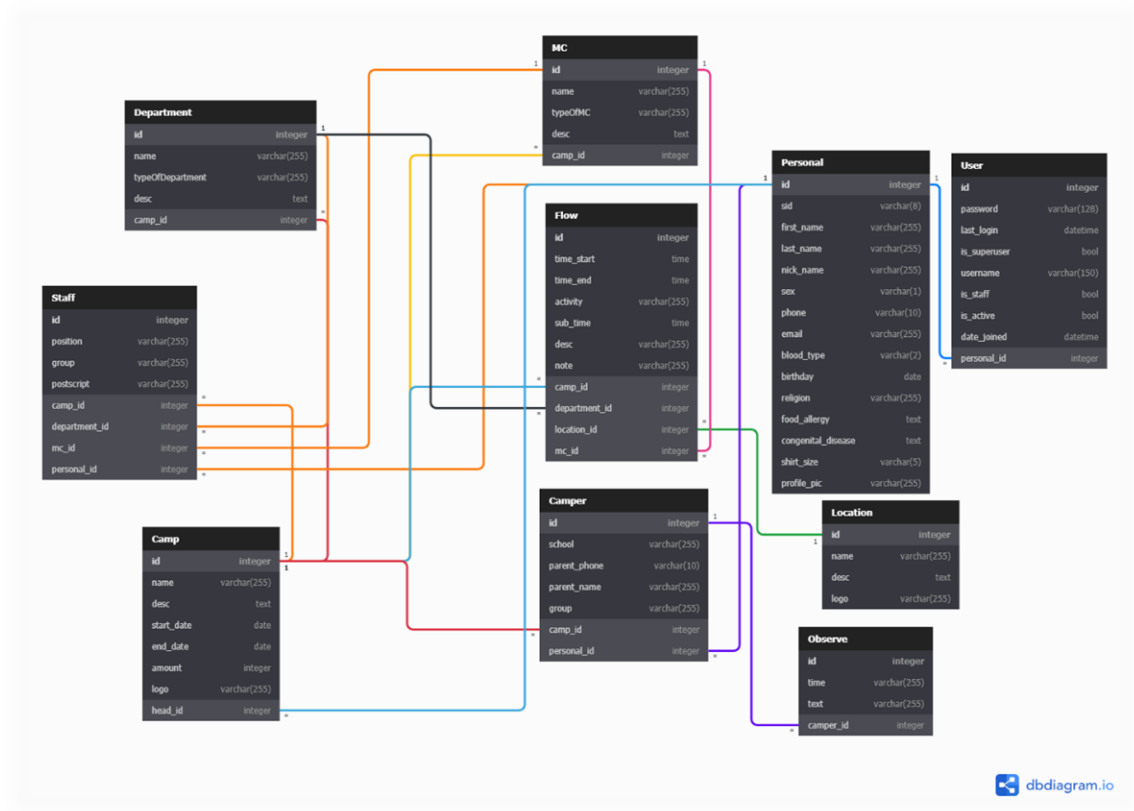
MC

| id | integer |
|---|---|
| name | varchar(255) |
| typeOfMC | varchar(255) |
| desc | text |
| camp_id | integer |

Department

| id | integer |
|---|---|
| name | varchar(255) |
| typeOfDepartment | varchar(255) |
| desc | text |
| camp_id | integer |

Personal

| id | integer |
|---|---|
| sid | varchar(8) |
| first_name | varchar(255) |
| last_name | varchar(255) |
| nick_name | varchar(255) |
| sex | varchar(1) |
| phone | varchar(10) |
| email | varchar(255) |
| blood_type | varchar(2) |
| birthday | date |
| religion | varchar(255) |
| food_allergy | text |
| congenital_disease | text |
| shirt_size | varchar(5) |
| profile_pic | varchar(255) |

User

| id | integer |
|---|---|
| password | varchar(128) |
| last_login | datetime |
| is_superuser | bool |
| username | varchar(150) |
| is_staff | bool |
| is_active | bool |
| date_joined | datetime |
| personal_id | integer |

Flow

| id | integer |
|---|---|
| time_start | time |
| time_end | time |
| activity | varchar(255) |
| sub_time | time |
| desc | varchar(255) |
| note | varchar(255) |
| camp_id | integer |
| department_id | integer |
| location_id | integer |
| mc_id | integer |

Staff

| id | integer |
|---|---|
| position | varchar(255) |
| group | varchar(255) |
| postscript | varchar(255) |
| camp_id | integer |
| department_id | integer |
| mc_id | integer |
| personal_id | integer |

Camper

| id | integer |
|---|---|
| school | varchar(255) |
| parent_phone | varchar(10) |
| parent_name | varchar(255) |
| group | varchar(255) |
| camp_id | integer |
| personal_id | integer |

Location

| id | integer |
|---|---|
| name | varchar(255) |
| desc | text |
| logo | varchar(255) |

Camp

| id | integer |
|---|---|
| name | varchar(255) |
| desc | text |
| start_date | date |
| end_date | date |
| amount | integer |
| logo | varchar(255) |
| head_id | integer |

Observe

| id | integer |
|---|---|
| time | varchar(255) |
| text | varchar(255) |
| camper_id | integer |

1 1 1 1 1 1 1 1 * * * * * * * * * * * * * * * *

dbdiagram.io